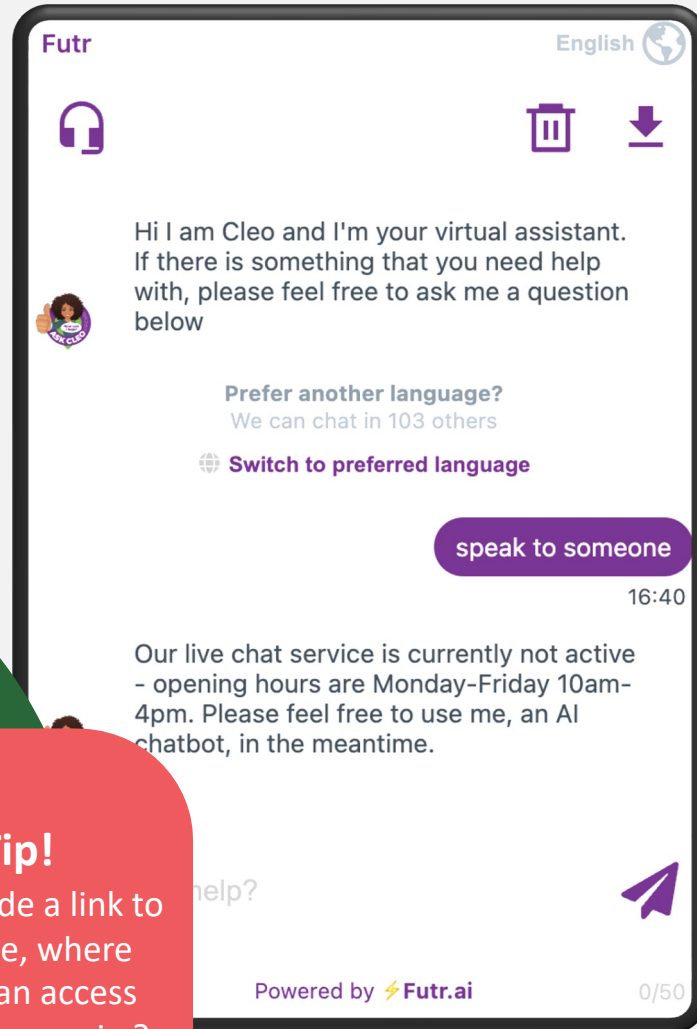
Futr

English

Hi I am Cleo and I'm your virtual assistant. If there is something that you need help with, please feel free to ask me a question below

ASK CLEO

Prefer another language?
We can chat in 103 others

Switch to preferred language

speak to someone

16:40

Our live chat service is currently not active - opening hours are Monday-Friday 10am-4pm. Please feel free to use me, an AI chatbot, in the meantime.

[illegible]ip!
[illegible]de a link to
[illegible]e, where
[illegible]an access
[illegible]

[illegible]help?

Powered by ⚡Futr.ai

0/50